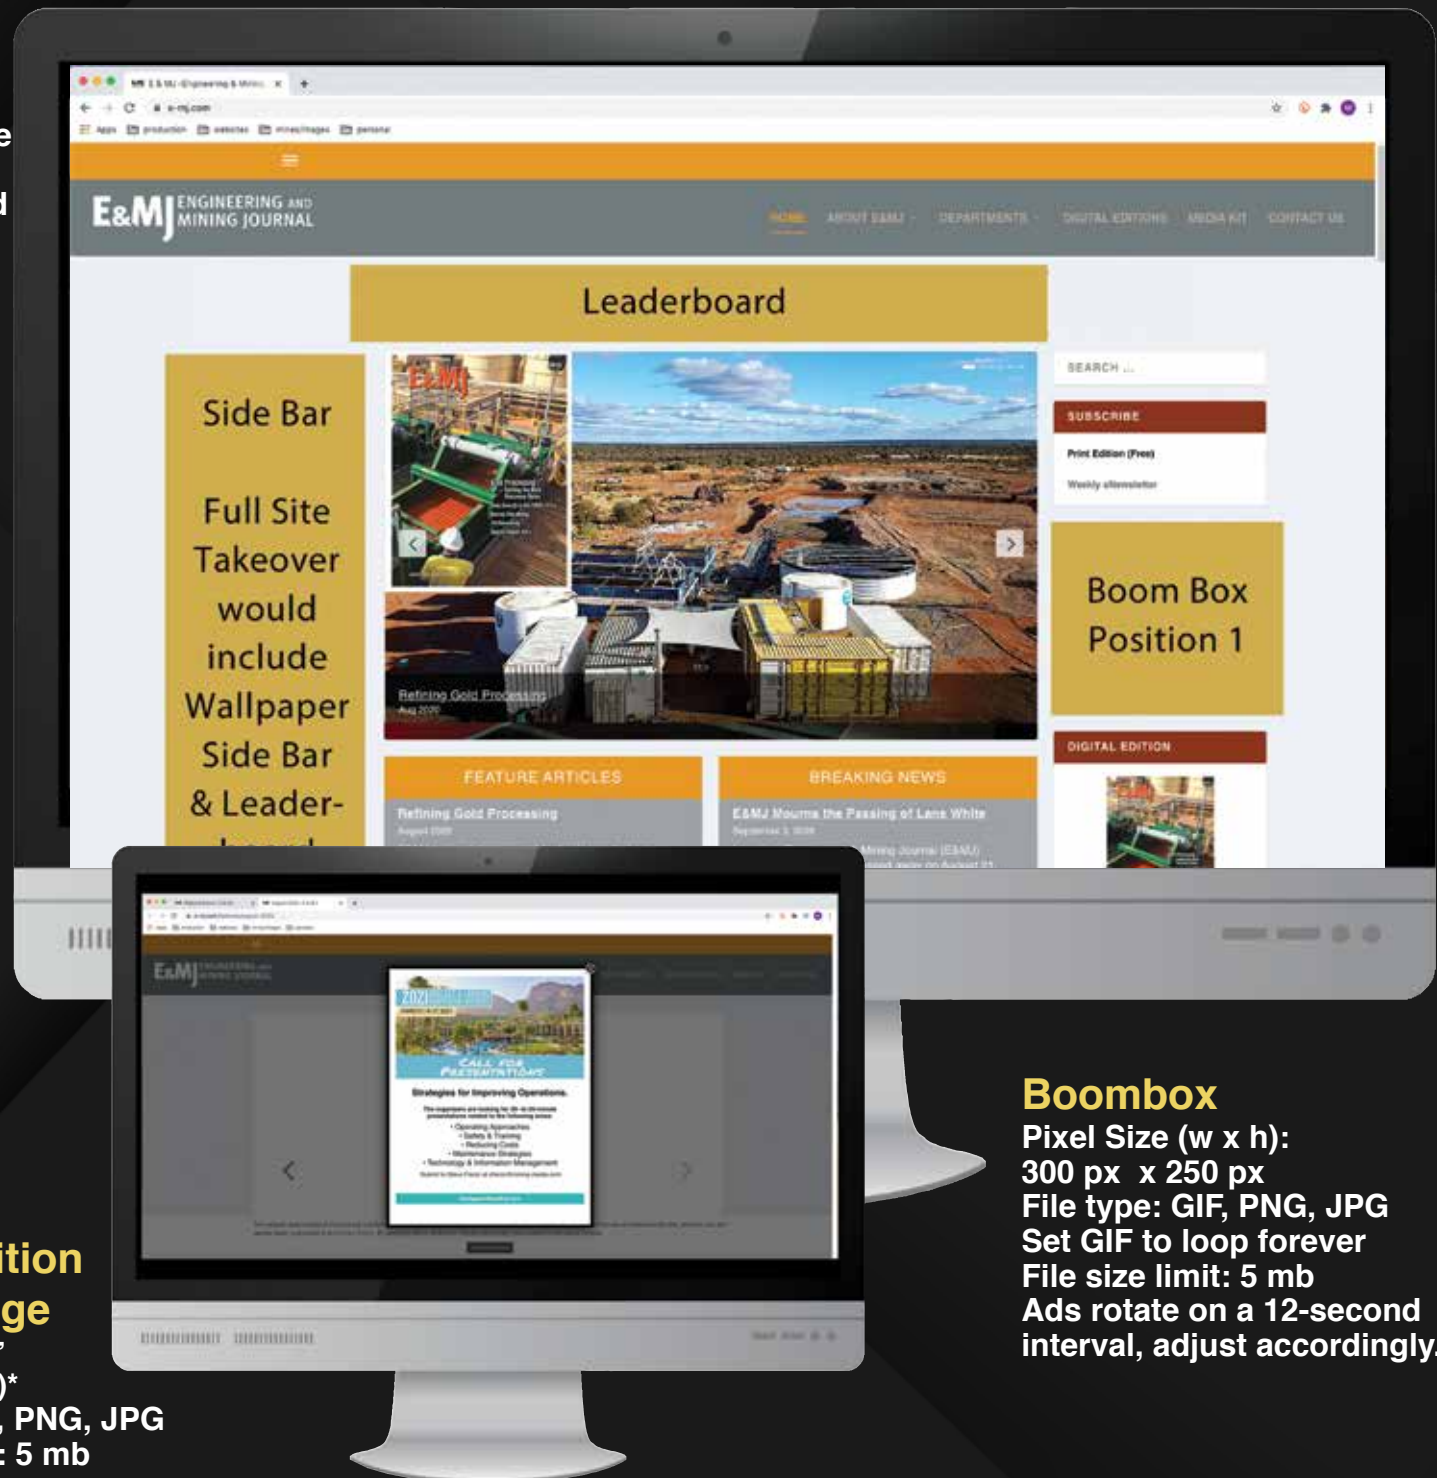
e

d

E&MJ - Engineering & Minin

e-mj.com

Apps production websites mines/images personal

E&MJ ENGINEERING AND MINING JOURNAL

HOME ABOUT E&MJ DEPARTMENTS DIGITAL EDITIONS MEDIA KIT CONTACT US

Leaderboard

Side Bar

Full Site Takeover would include Wallpaper Side Bar & Leader-

SEARCH ...

SUBSCRIBE

Print Edition (Free)

Weekly eNewsletter

Boom Box Position 1

DIGITAL EDITION

Refining Gold Processing
Aug 2020

FEATURE ARTICLES

Refining Gold Processing
August 2020

BREAKING NEWS

E&MJ Mourns the Passing of Lane White
September 3, 2020

Mining Journal (E&MJ)

CALL FOR PRESENTATIONS

Strategies for Improving Operations

ition
ge
)*
, PNG, JPG
: 5 mb

Boombox
Pixel Size (w x h):
300 px x 250 px
File type: GIF, PNG, JPG
Set GIF to loop forever
File size limit: 5 mb
Ads rotate on a 12-second interval, adjust accordingly.